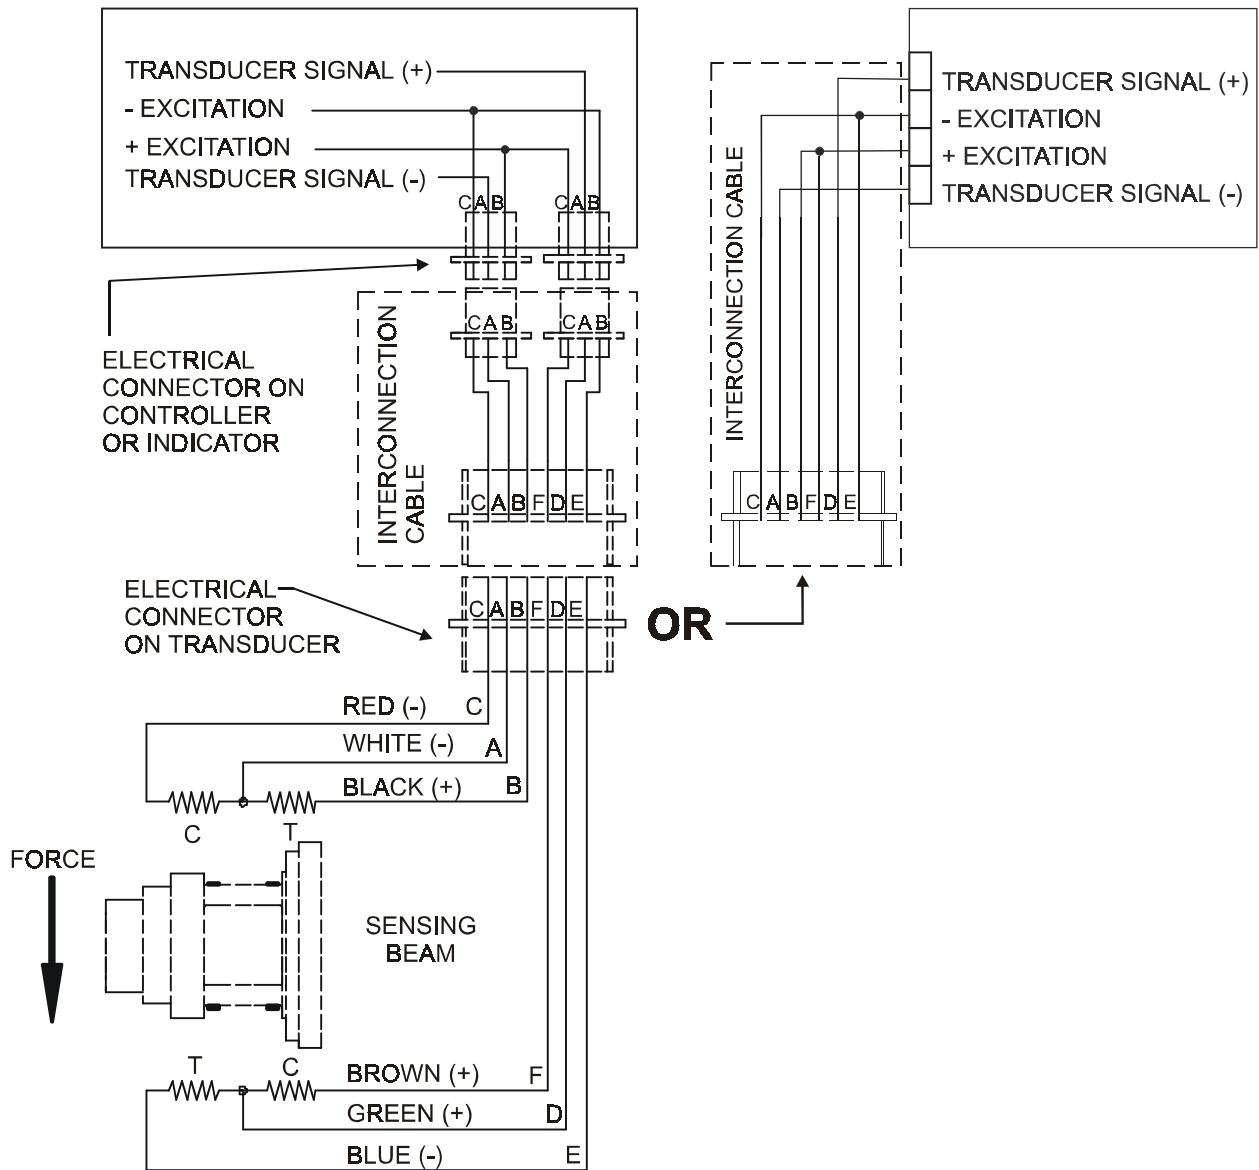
TRANSDUCER SIGNAL (+)
- EXCITATION
+ EXCITATION
TRANSDUCER SIGNAL (-)

CAB CAB

CAB CAB

ELECTRICAL CONNECTOR ON CONTROLLER OR INDICATOR

INTERCONNECTION CABLE

CABFDE

ELECTRICAL CONNECTOR ON TRANSDUCER

CABFDE

OR

TRANSDUCER SIGNAL (+)
- EXCITATION
+ EXCITATION
TRANSDUCER SIGNAL (-)

INTERCONNECTION CABLE

CABFDE

RED (-) C
WHITE (-) A
BLACK (+) B

C T

FORCE

SENSING BEAM

T C

BROWN (+) F
GREEN (+) D
BLUE (-) E